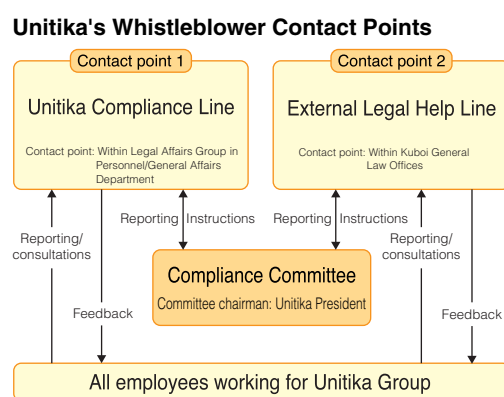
Unitika's Whistleblower Contact Points

Contact point 1

Unitika Compliance Line

Contact point: Within Legal Affairs Group in Personnel/General Affairs Department

Contact point 2

External Legal Help Line

Contact point: Within Kuboi General Law Offices

Reporting/ consultations

Reporting

Instructions

Reporting

Instructions

Reporting/ consultations

Compliance Committee

Committee chairman: Unitika President

Feedback

Feedback

All employees working for Unitika Group